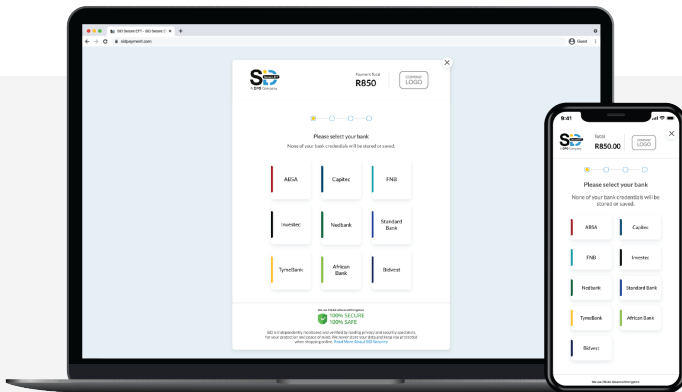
SID Secure EFT - SID Secure C
sidpayment.com
Guest

SID
An EMS Company
Payment Total
R850
COMPANY LOGO

Please select your bank
None of your bank credentials will be stored or saved.

ABSA
Capitec
FNB
Investec
Nedbank
Standard Bank
TymeBank
African Bank
Bidvest

100% SECURE
100% SAFE

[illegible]

9:41
SID
Total
R850.00
COMPANY LOGO

Please select your bank
None of your bank credentials will be stored or saved.

ABSA
Capitec
FNB
Investec
Nedbank
Standard Bank
TymeBank
African Bank
Bidvest

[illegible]